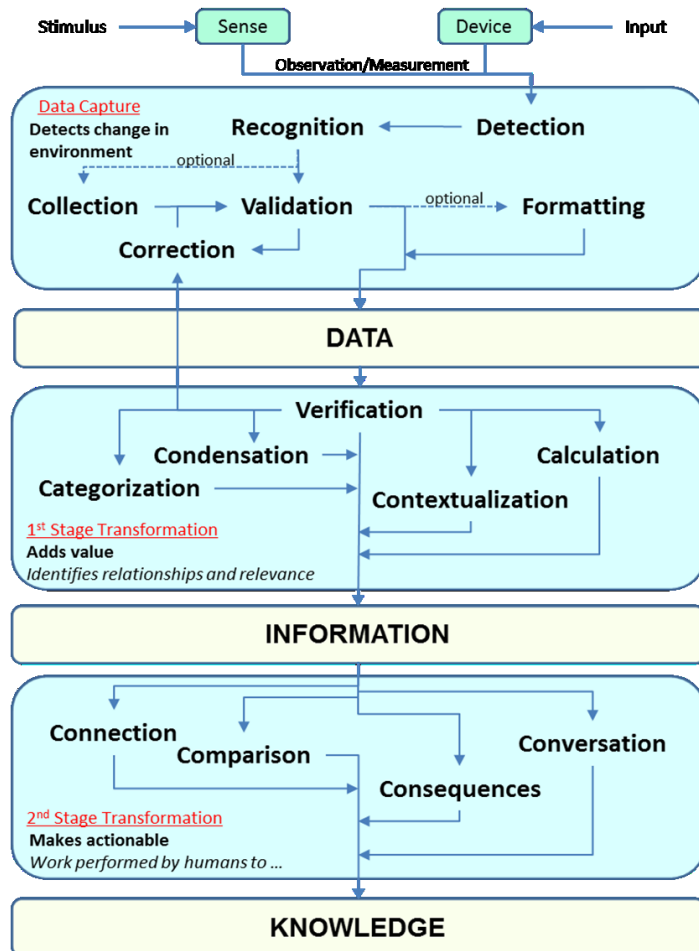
Stimulus
Sense
Device
Input
Observation/Measurement

Data Capture
Detects change in environment
Recognition
Detection
optional
Collection
Validation
optional
Formatting
Correction

DATA

Verification
Condensation
Calculation
Categorization
Contextualization
1st Stage Transformation
Adds value
Identifies relationships and relevance

INFORMATION

Connection
Comparison
Conversation
Consequences
2nd Stage Transformation
Makes actionable
Work performed by humans to ...

KNOWLEDGE